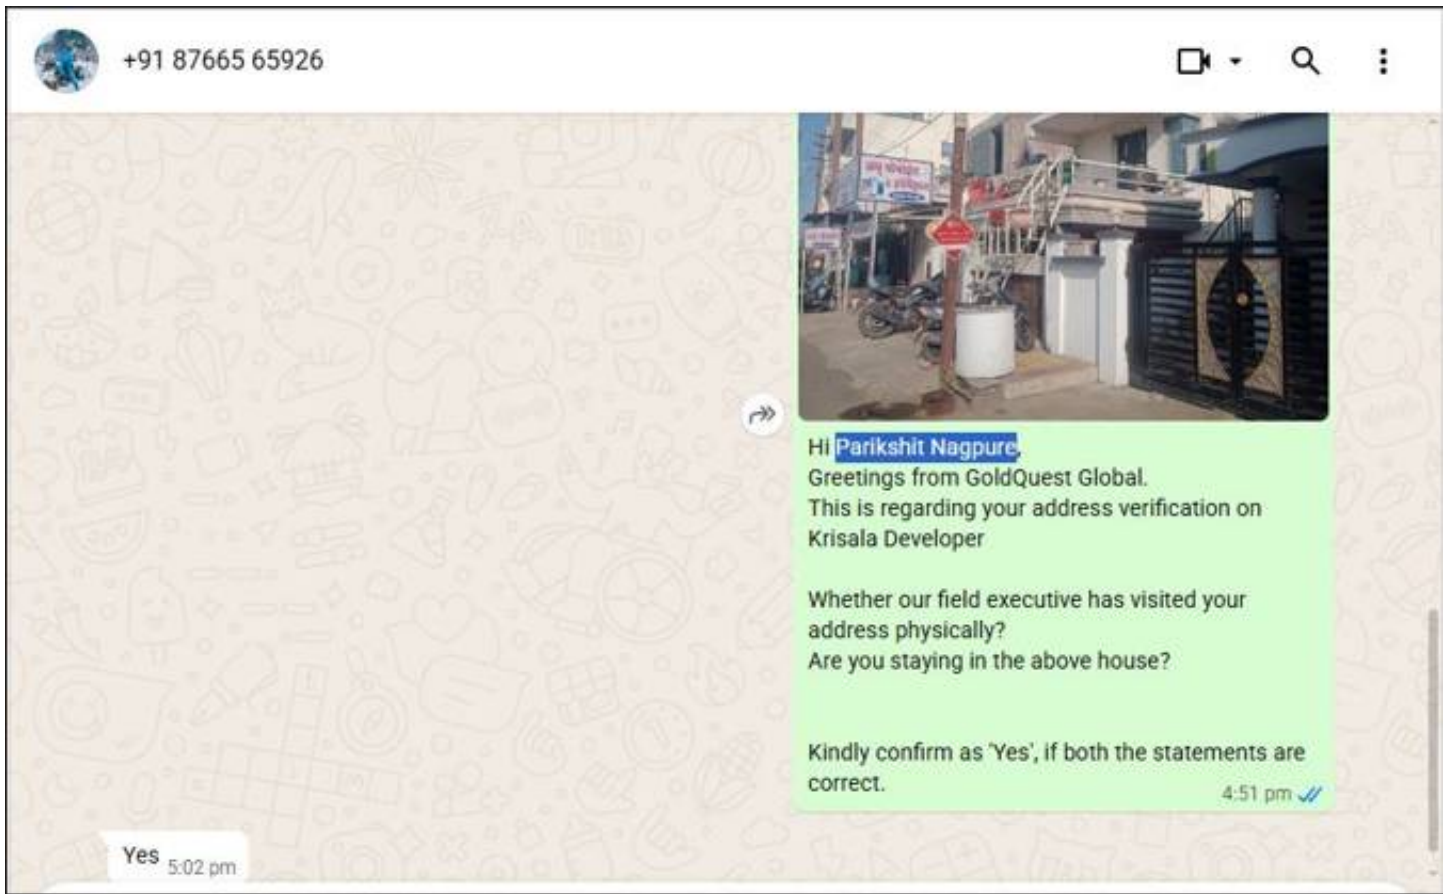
+91 87665 65926

Hi Parikshit Nagpure
Greetings from GoldQuest Global.
This is regarding your address verification on Krisala Developer

Whether our field executive has visited your address physically?
Are you staying in the above house?

Kindly confirm as 'Yes', if both the statements are correct.
4:51 pm

Yes 5:02 pm